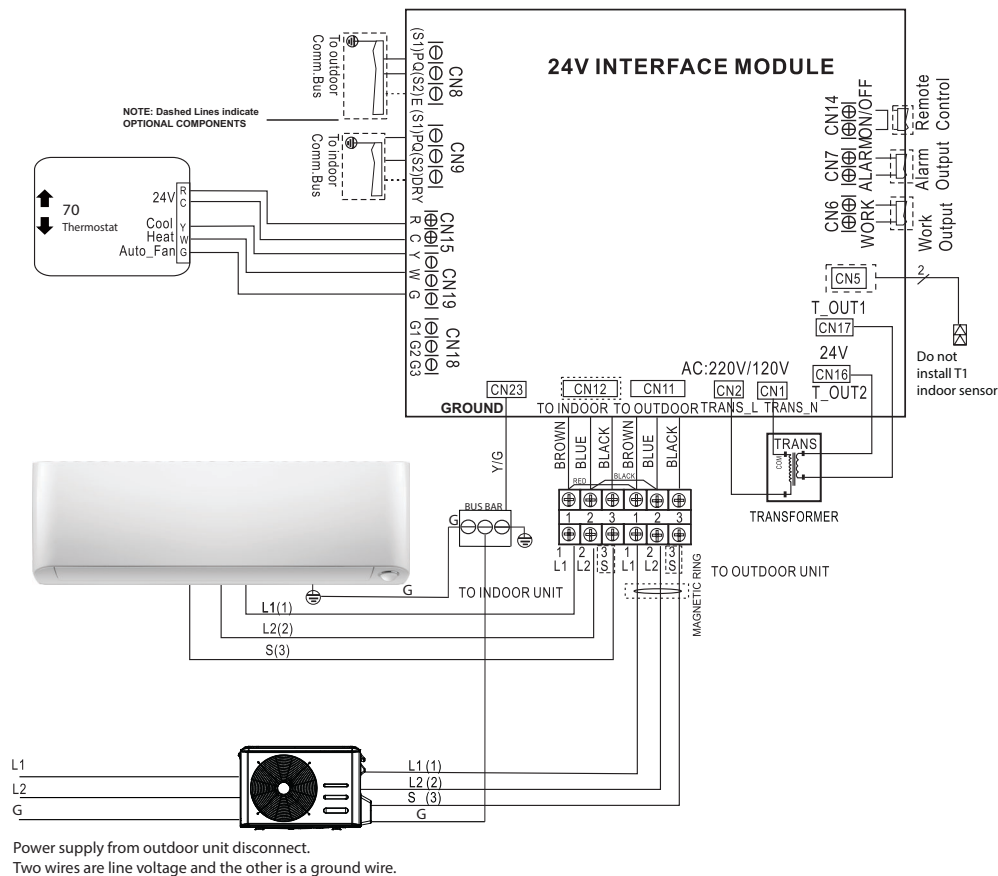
24V INTERFACE MODULE

CN8
(S1)P Q(S2) E
To outdoor Comm.Bus

NOTE: Dashed Lines indicate OPTIONAL COMPONENTS

CN9
(S1)P Q(S2) DRY
To indoor Comm.Bus

70
Thermostat
24V R
C
Cool Y
Heat W
Auto_Fan G

CN15
R C
CN19
Y W G
CN18
G1 G2 G3

CN14
ON/OFF
Remote Control
CN7
ALARM
Alarm Output
CN6
WORK
Work Output

CN5
2
T_OUT1
CN17
24V
CN16
T_OUT2
Do not install T1 indoor sensor

AC:220V/120V
CN23
GROUND
CN12
TO INDOOR
CN11
TO OUTDOOR
CN2
TRANS_L
CN1
TRANS_N

TRANS
COM
TRANSFORMER

Y/G
BROWN BLUE BLACK BROWN BLUE BLACK
RED
BLACK
BUS BAR
G
1 2 3 1 2 3
L1 L2 S L1 L2 S
TO OUTDOOR UNIT
MAGNETIC RING
G
TO INDOOR UNIT
L1(1)
L2(2)
S(3)

L1
L2
G
L1 (1)
L2 (2)
S (3)
G

Power supply from outdoor unit disconnect.
Two wires are line voltage and the other is a ground wire.